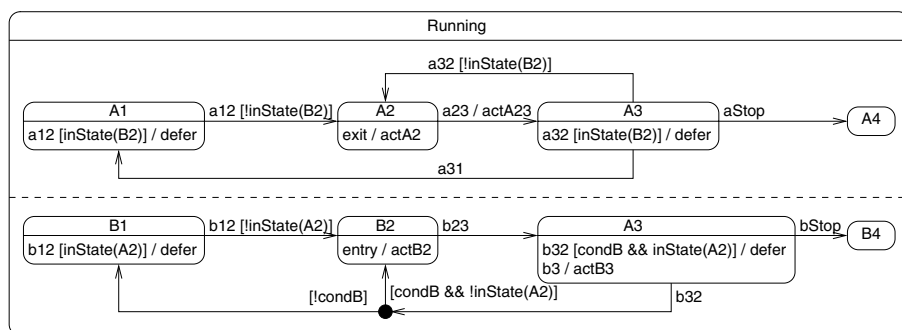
Running

a32 [!inState(B2)]

A1
a12 [inState(B2)] / defer

a12 [!inState(B2)]

A2
exit / actA2

a23 / actA23

A3
a32 [inState(B2)] / defer

aStop

A4

a31

B1
b12 [inState(A2)] / defer

b12 [!inState(A2)]

B2
entry / actB2

b23

A3
b32 [condB && inState(A2)] / defer
b3 / actB3

bStop

B4

[!condB]

[condB && !inState(A2)]

b32